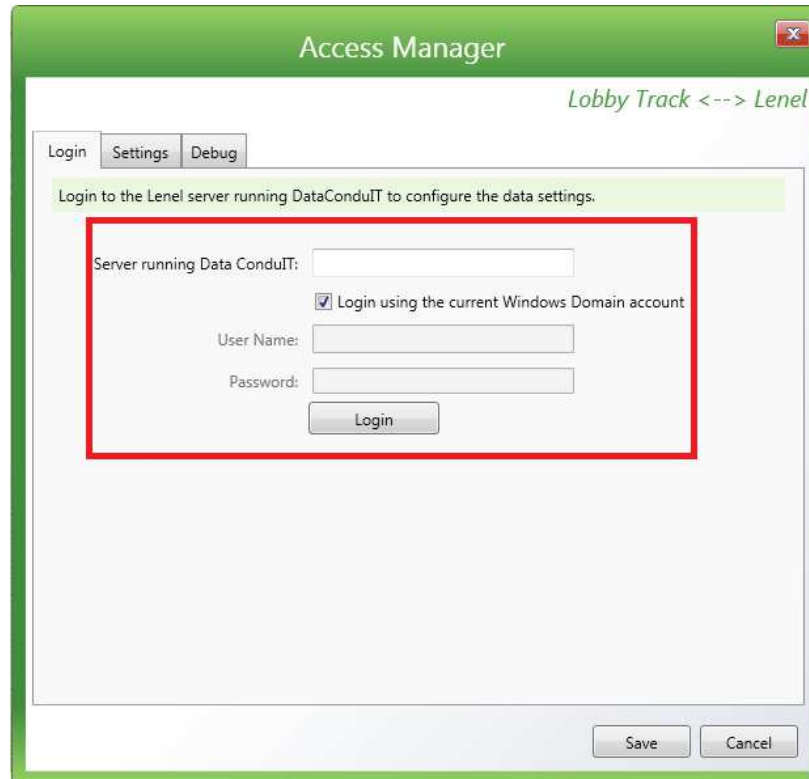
Access Manager

Lobby Track <--> Lenel

Login | Settings | Debug

Login to the Lenel server running DataConduIT to configure the data settings.

Server running Data ConduIT:

Login using the current Windows Domain account

User Name:

Password:

Login

Save

Cancel